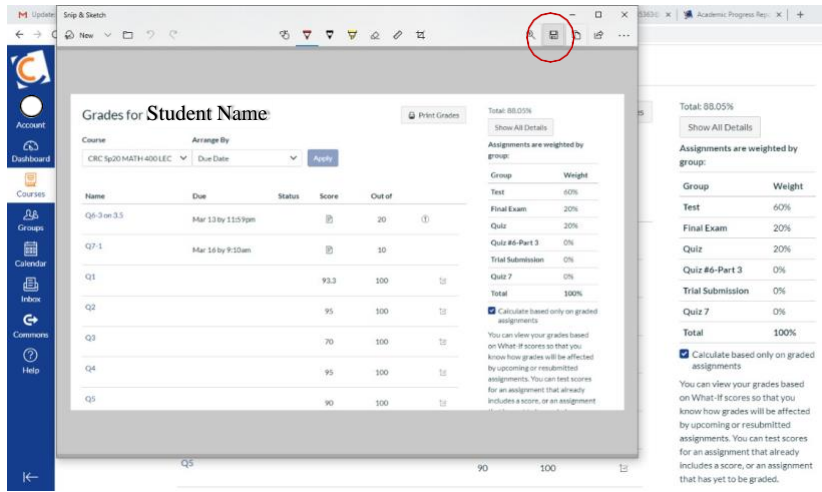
M Update
Snip & Sketch
New
Academic Progress Rep
Account
Dashboard
Courses
Groups
Calendar
Inbox
Commons
Help

Grades for Student Name
Print Grades
Course
CRC Sp20 MATH 400 LEC
Arrange By
Due Date
Apply

| Name | Due | Status | Score | Out of |
|---|---|---|---|---|
| Q6-3 on 3.5 | Mar 13 by 11:59pm | | | 20 |
| Q7-1 | Mar 16 by 9:10am | | | 10 |
| Q1 | | | 93.3 | 100 |
| Q2 | | | 95 | 100 |
| Q3 | | | 70 | 100 |
| Q4 | | | 95 | 100 |
| Q5 | | | 90 | 100 |

Total: 88.05%
Show All Details
Assignments are weighted by group:

| Group | Weight |
|---|---|
| Test | 60% |
| Final Exam | 20% |
| Quiz | 20% |
| Quiz #6-Part 3 | 0% |
| Trial Submission | 0% |
| Quiz 7 | 0% |
| Total | 100% |

Calculate based only on graded assignments
You can view your grades based on What-If scores so that you know how grades will be affected by upcoming or resubmitted assignments. You can test scores for an assignment that already includes a score, or an assignment that has yet to be graded.

Q5 90 100